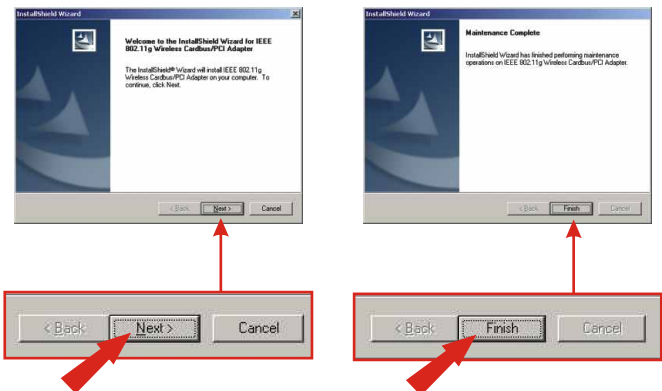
InstallShield Wizard

Welcome to the InstallShield Wizard for IEEE 802.11g Wireless Cardbus/PCI Adapter

The InstallShield® Wizard will install IEEE 802.11g Wireless Cardbus/PCI Adapter on your computer. To continue, click Next.

< Back Next > Cancel

InstallShield Wizard

Maintenance Complete

InstallShield Wizard has finished performing maintenance operations on IEEE 802.11g Wireless Cardbus/PCI Adapter.

< Back Finish Cancel

< Back Next > Cancel

< Back Finish Cancel